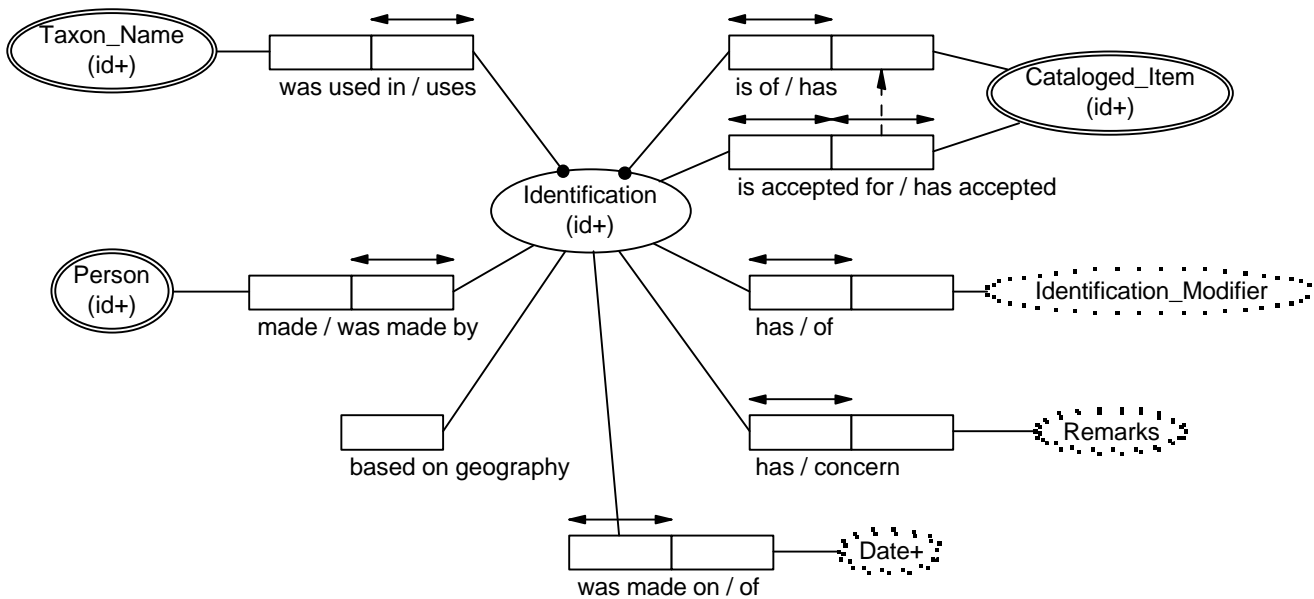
Taxon_Name
(id+)

was used in / uses

is of / has

Cataloged_Item
(id+)

Identification
(id+)

is accepted for / has accepted

Person
(id+)

made / was made by

has / of

Identification_Modifier

based on geography

has / concern

Remarks

Date+

was made on / of